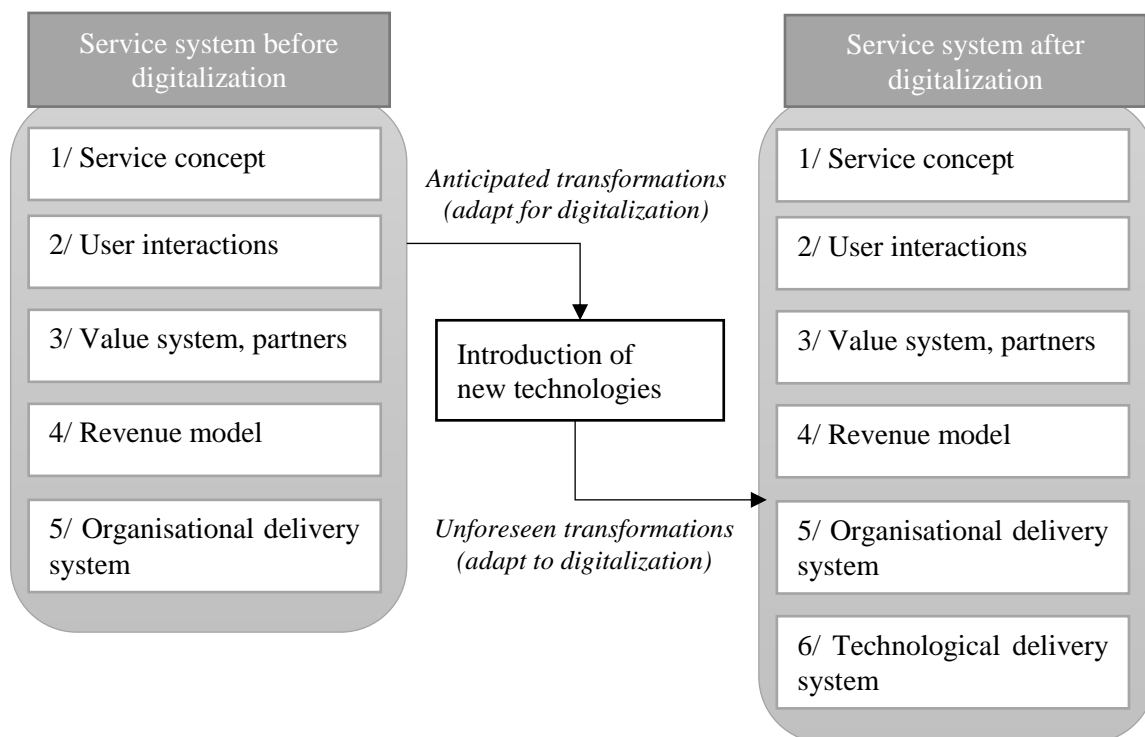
Service system before digitalization

1/ Service concept

2/ User interactions

3/ Value system, partners

4/ Revenue model

5/ Organisational delivery system

Anticipated transformations (adapt for digitalization)

Introduction of new technologies

Unforeseen transformations (adapt to digitalization)

Service system after digitalization

1/ Service concept

2/ User interactions

3/ Value system, partners

4/ Revenue model

5/ Organisational delivery system

6/ Technological delivery system